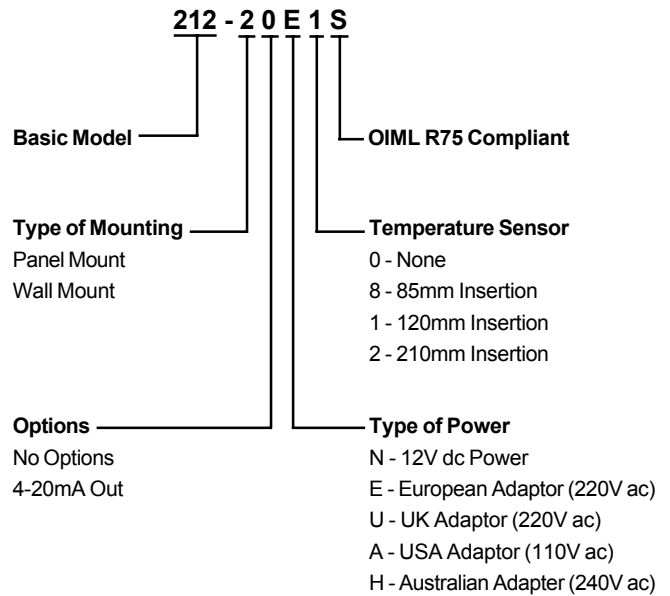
212 - 2 0 E 1 S

Basic Model

OIML R75 Compliant

Type of Mounting
Panel Mount
Wall Mount

Temperature Sensor
0 - None
8 - 85mm Insertion
1 - 120mm Insertion
2 - 210mm Insertion

Options
No Options
4-20mA Out

Type of Power
N - 12V dc Power
E - European Adaptor (220V ac)
U - UK Adaptor (220V ac)
A - USA Adaptor (110V ac)
H - Australian Adapter (240V ac)